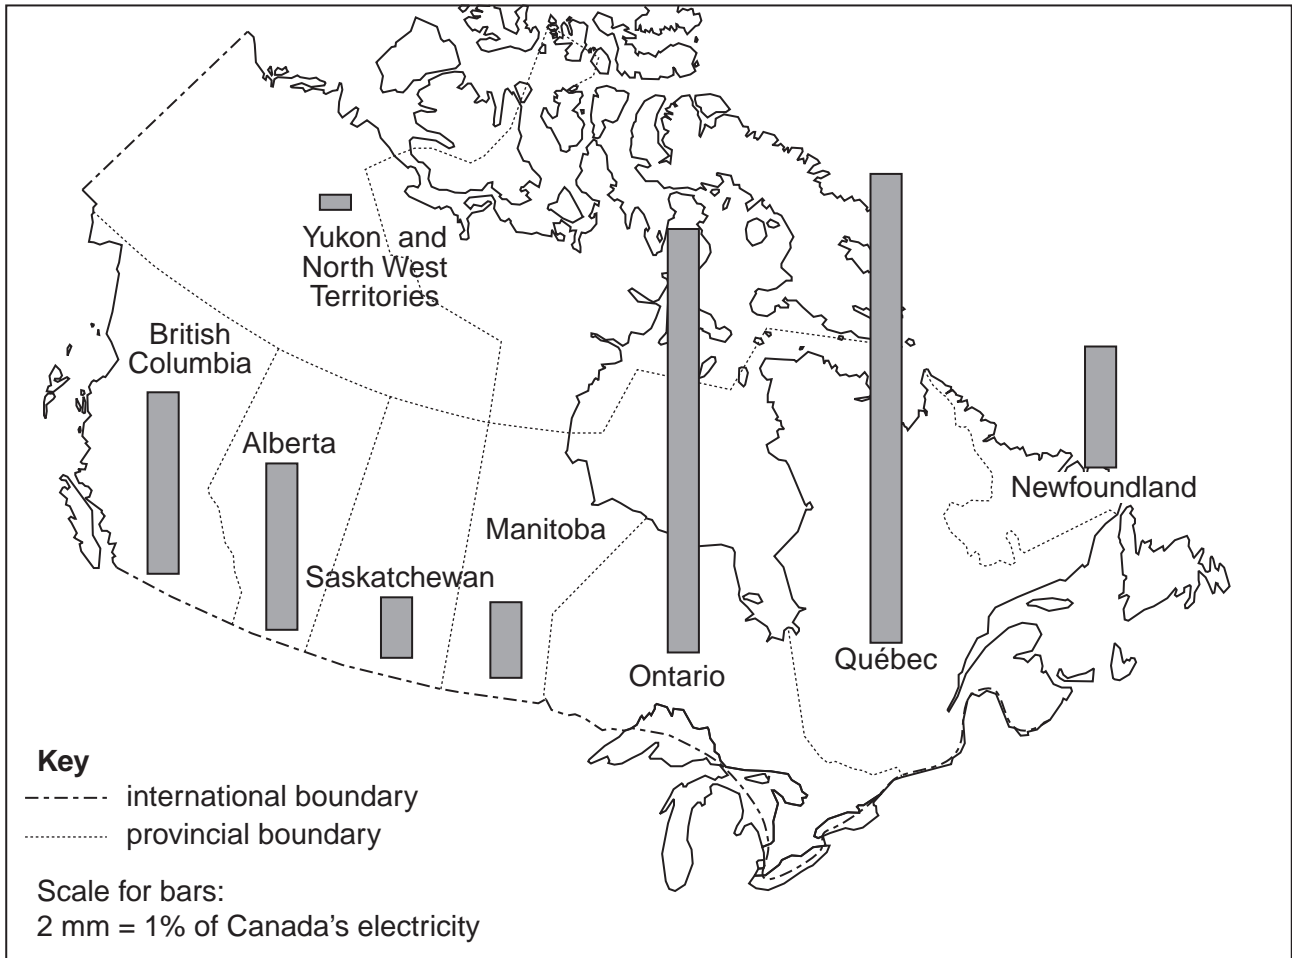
Yukon and North West Territories

British Columbia

Alberta

Saskatchewan

Manitoba

Ontario

Québec

Newfoundland

**Key**
international boundary
provincial boundary

Scale for bars:
2 mm = 1% of Canada's electricity